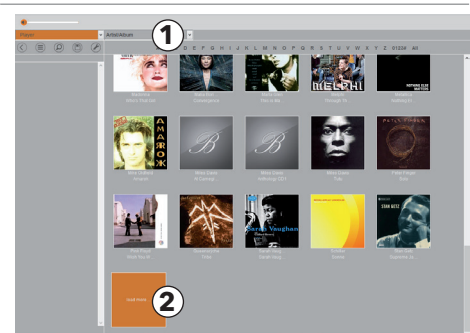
Player
Artist/Album
1
D E F G H I J K L M N O P Q R S T U V W X Y Z 01234 All
Madonna
Who's That Girl
Maria Pia
Convergence
Pas à Pas
MELPHI
Through th...
Nothing Else Matters
AMAROK
Mike Oldfield
Amarok
Miles Davis
In Concert
Miles Davis
Walkin...
Miles Davis
Tutu
Peter Fox
Stadt...
Pink Floyd
Wish You W...
Tribe
Sarah Vaughan
Sarah Vaug...
Sunny
Stan Getz
Stan Getz
2